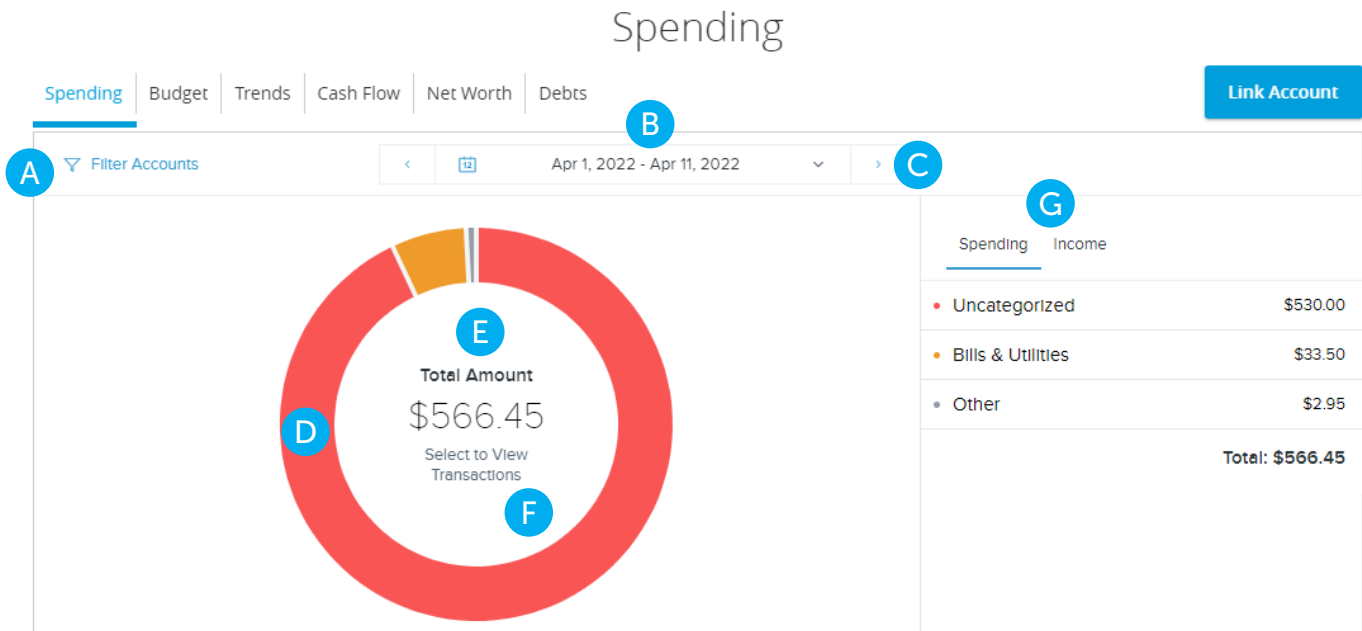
Spending

Spending | Budget | Trends | Cash Flow | Net Worth | Debts

Link Account

A Filter Accounts

B

‹ 12 Apr 1, 2022 - Apr 11, 2022 ›

C

G

Spending Income

E

Total Amount

$566.45

Select to View Transactions

D

F

| | |
|---|---|
| Uncategorized | $530.00 |
| Bills & Utilities | $33.50 |
| Other | $2.95 |

Total: $566.45